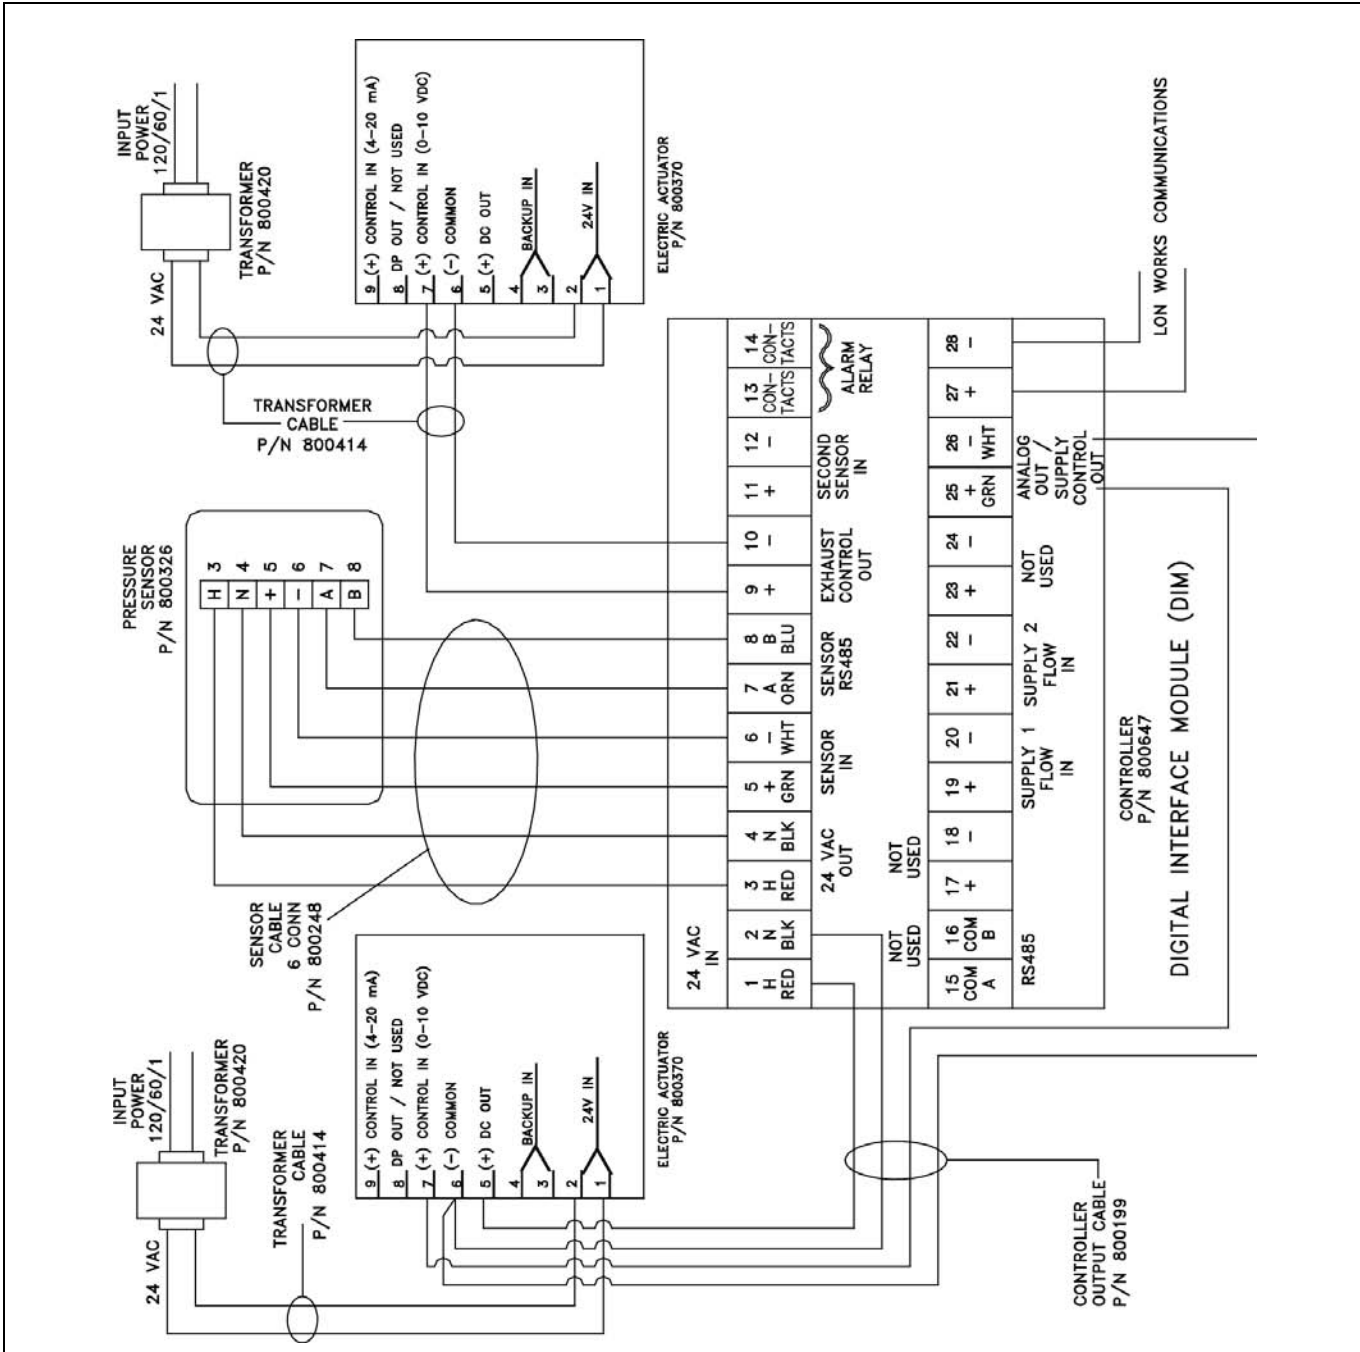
INPUT POWER 120/60/1

TRANSFORMER P/N 800420

24 VAC

TRANSFORMER CABLE P/N 800414

9 (+) CONTROL IN (4-20 mA)
8 DP OUT / NOT USED
7 (+) CONTROL IN (0-10 VDC)
6 (-) COMMON
5 (+) DC OUT
4
3 BACKUP IN
2
1 24V IN

ELECTRIC ACTUATOR P/N 800370

LON WORKS COMMUNICATIONS

PRESSURE SENSOR P/N 800326

H 3
N 4
+ 5
- 6
A 7
B 8

SENSOR CABLE 6 CONN P/N 800248

| 1 H RED | 2 N BLK | 3 H RED | 4 N BLK | 5 + GRN | 6 - WHT | 7 A ORN | 8 B BLU | 9 + | 10 - | 11 + | 12 - | 13 CON-TACTS | 14 CON-TACTS |
|---|---|---|---|---|---|---|---|---|---|---|---|---|---|
| 24 VAC IN | | 24 VAC OUT | | SENSOR IN | | SENSOR RS485 | | EXHAUST CONTROL OUT | | SECOND SENSOR IN | | ALARM RELAY | |
| NOT USED | | NOT USED | | | | | | | | | | | |
| 15 COM A | 16 COM B | 17 + | 18 - | 19 + | 20 - | 21 + | 22 - | 23 + | 24 - | 25 + GRN | 26 - WHT | 27 + | 28 - |
| RS485 | | | | SUPPLY 1 FLOW IN | | SUPPLY 2 FLOW IN | | NOT USED | | ANALOG OUT / SUPPLY CONTROL OUT | | | |

CONTROLLER P/N 800647

DIGITAL INTERFACE MODULE (DIM)

INPUT POWER 120/60/1

TRANSFORMER P/N 800420

24 VAC

TRANSFORMER CABLE P/N 800414

9 (+) CONTROL IN (4-20 mA)
8 DP OUT / NOT USED
7 (+) CONTROL IN (0-10 VDC)
6 (-) COMMON
5 (+) DC OUT
4
3 BACKUP IN
2
1 24V IN

ELECTRIC ACTUATOR P/N 800370

CONTROLLER OUTPUT CABLE P/N 800199